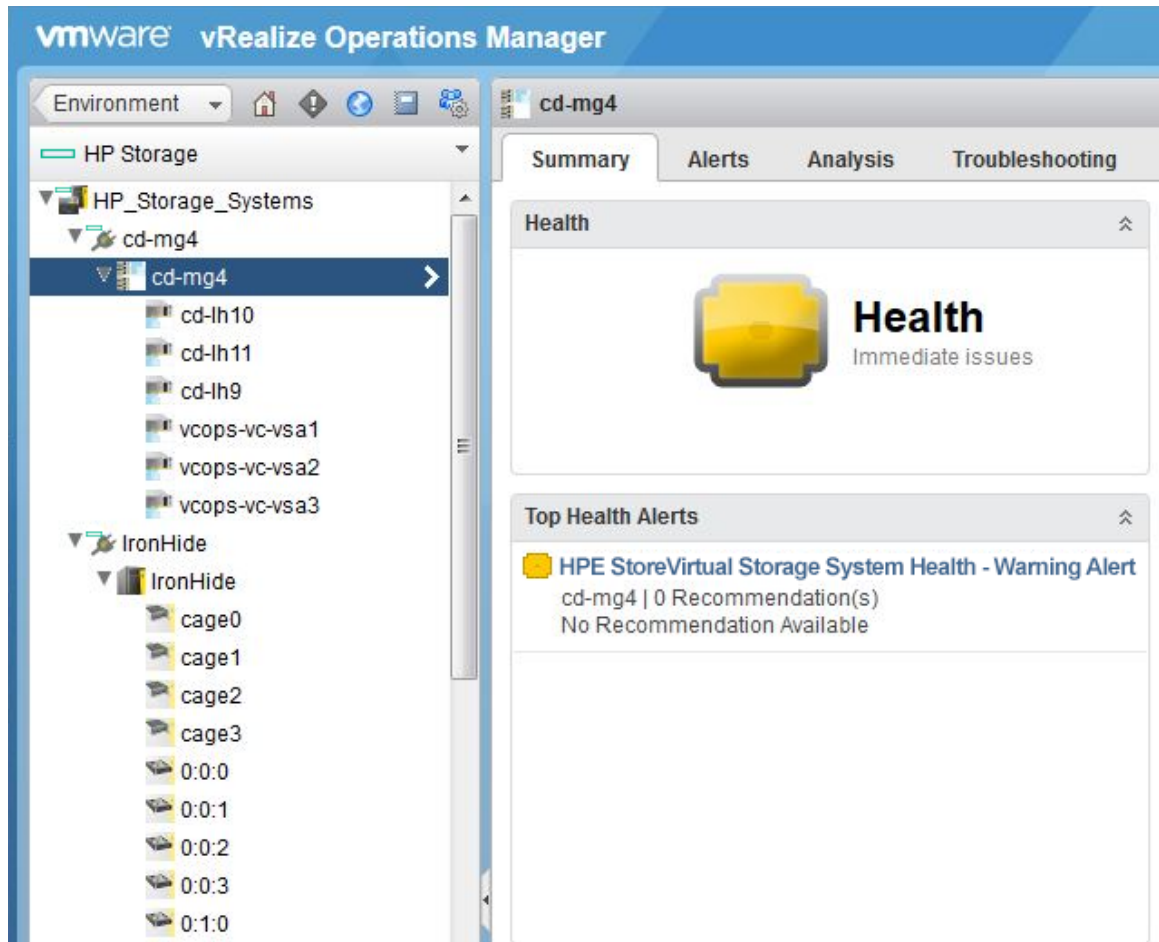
vmware vRealize Operations Manager

Environment

HP Storage

HP_Storage_Systems
cd-mg4
cd-mg4
cd-lh10
cd-lh11
cd-lh9
vcops-vc-vsa1
vcops-vc-vsa2
vcops-vc-vsa3
IronHide
IronHide
cage0
cage1
cage2
cage3
0:0:0
0:0:1
0:0:2
0:0:3
0:1:0

cd-mg4

Summary Alerts Analysis Troubleshooting

Health

Health
Immediate issues

Top Health Alerts

HPE StoreVirtual Storage System Health - Warning Alert
cd-mg4 | 0 Recommendation(s)
No Recommendation Available